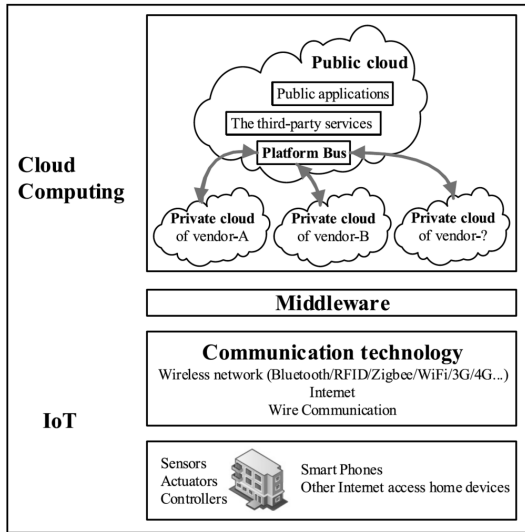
Cloud Computing

Public cloud

Public applications

The third-party services

Platform Bus

Private cloud of vendor-A

Private cloud of vendor-B

Private cloud of vendor-?

Middleware

Communication technology

Wireless network (Bluetooth/RFID/Zigbee/WiFi/3G/4G...)

Internet

Wire Communication

IoT

Sensors
Actuators
Controllers

Smart Phones
Other Internet access home devices